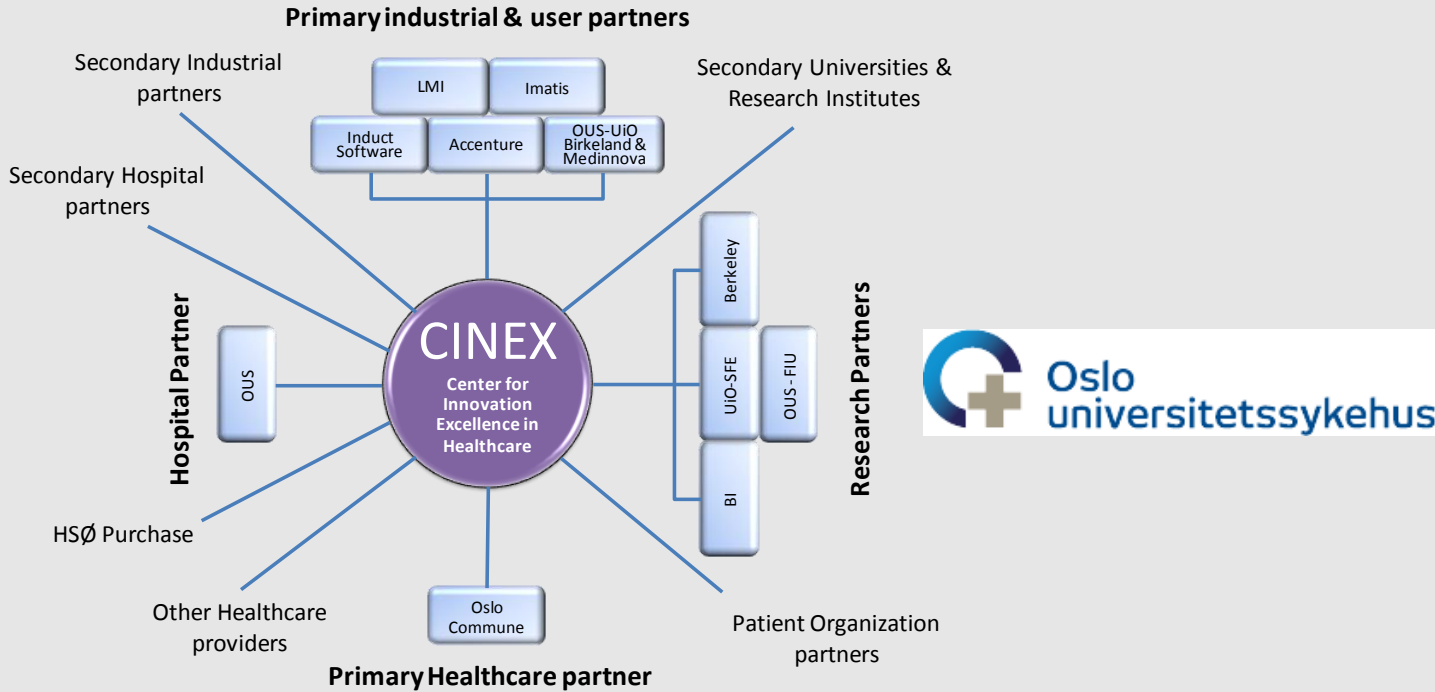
Primary industrial & user partners

LMI

Imatis

Induct Software

Accenture

OUS-UiO Birkeland & Medinnova

Secondary Industrial partners

Secondary Universities & Research Institutes

Secondary Hospital partners

Hospital Partner

OUS

CINEX

Center for Innovation Excellence in Healthcare

Berkeley

UiO-SFE

OUS - FIU

BI

Research Partners

HSØ Purchase

Other Healthcare providers

Oslo Commune

Patient Organization partners

Primary Healthcare partner

Oslo universitetssykehus